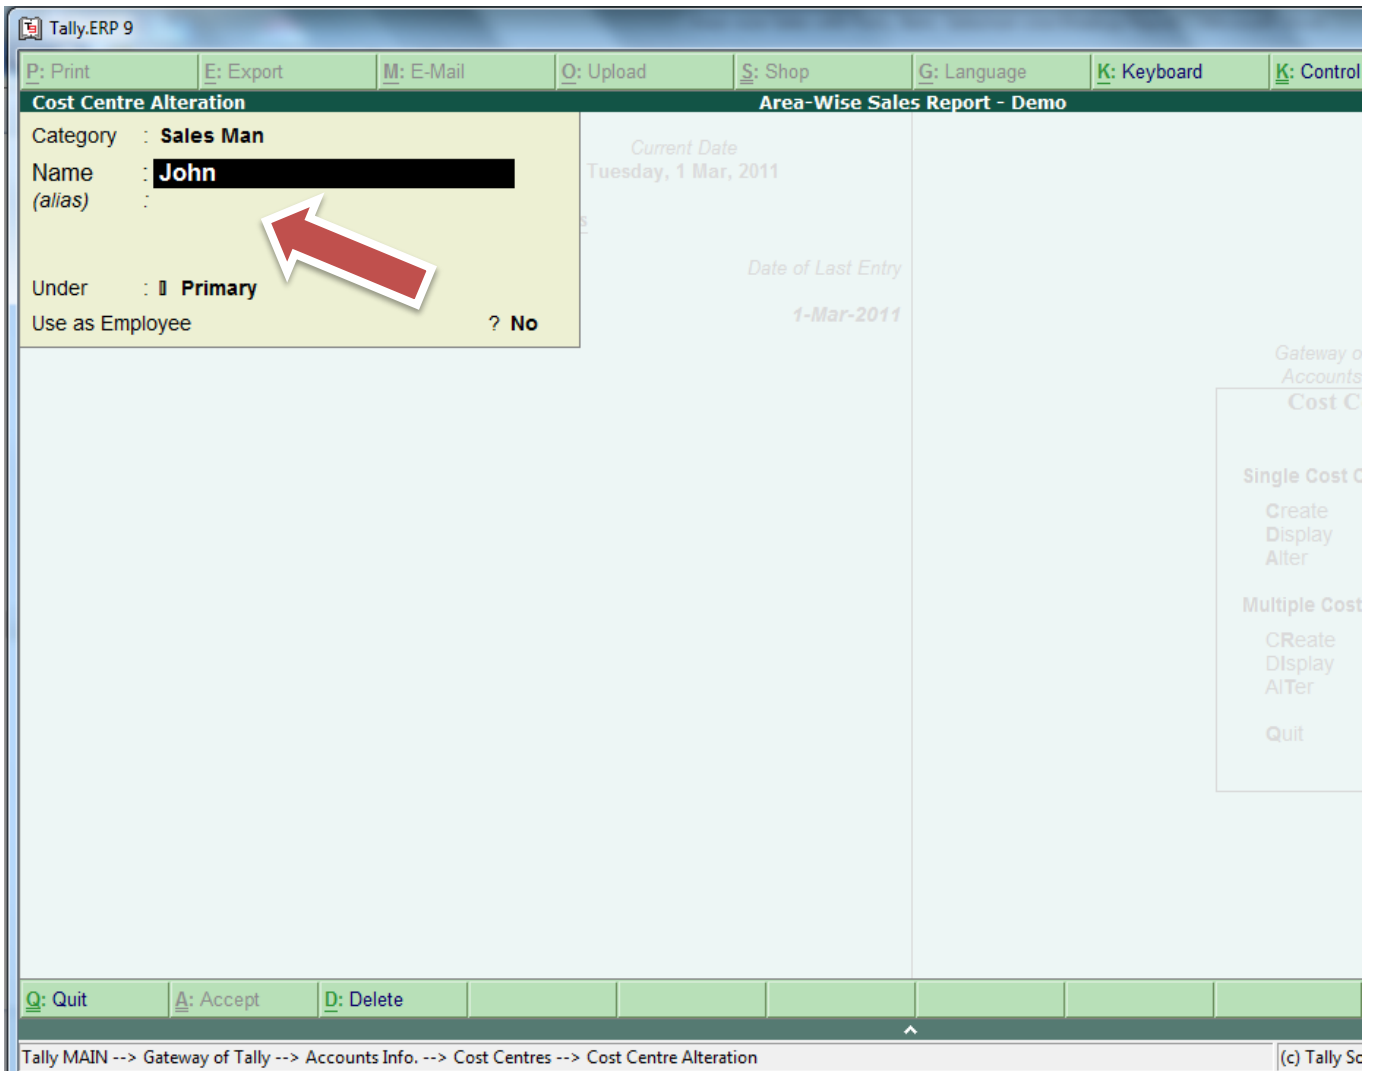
Tally.ERP 9

P: Print | E: Export | M: E-Mail | O: Upload | S: Shop | G: Language | K: Keyboard | K: Control

Cost Centre Alteration

Area-Wise Sales Report - Demo

Category : Sales Man

Name : John

(alias) :

Under : ▯ Primary

Use as Employee ? No

Current Date

Tuesday, 1 Mar, 2011

s

Date of Last Entry

1-Mar-2011

Gateway o

Accounts

Cost C

Single Cost C

Create

Display

Alter

Multiple Cost

CReate

DIsplay

AlTer

Quit

Q: Quit | A: Accept | D: Delete

Tally MAIN --> Gateway of Tally --> Accounts Info. --> Cost Centres --> Cost Centre Alteration

(c) Tally Sc